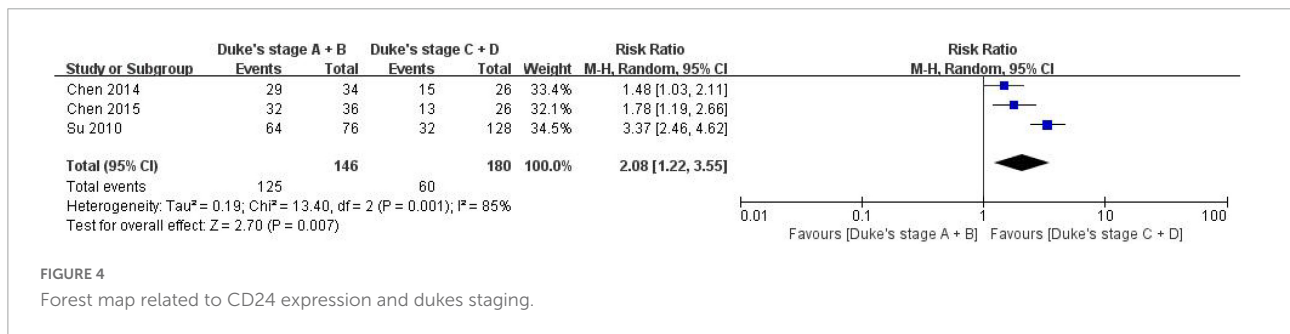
| | Duke's stage A + B | | Duke's stage C + D | | | Risk Ratio | Risk Ratio |
|---|---|---|---|---|---|---|---|
| Study or Subgroup | Events | Total | Events | Total | Weight | M-H, Random, 95% CI | M-H, Random, 95% CI |
| Chen 2014 | 29 | 34 | 15 | 26 | 33.4% | 1.48 [1.03, 2.11] | |
| Chen 2015 | 32 | 36 | 13 | 26 | 32.1% | 1.78 [1.19, 2.66] | |
| Su 2010 | 64 | 76 | 32 | 128 | 34.5% | 3.37 [2.46, 4.62] | |
| **Total (95% CI)** | | **146** | | **180** | **100.0%** | **2.08 [1.22, 3.55]** | |
| Total events | 125 | | 60 | | | | |

Heterogeneity: Tau² = 0.19; Chi² = 13.40, df = 2 (P = 0.001); I² = 85%
Test for overall effect: Z = 2.70 (P = 0.007)

0.01 0.1 1 10 100
Favours [Duke's stage A + B] Favours [Duke's stage C + D]

FIGURE 4
Forest map related to CD24 expression and dukes staging.